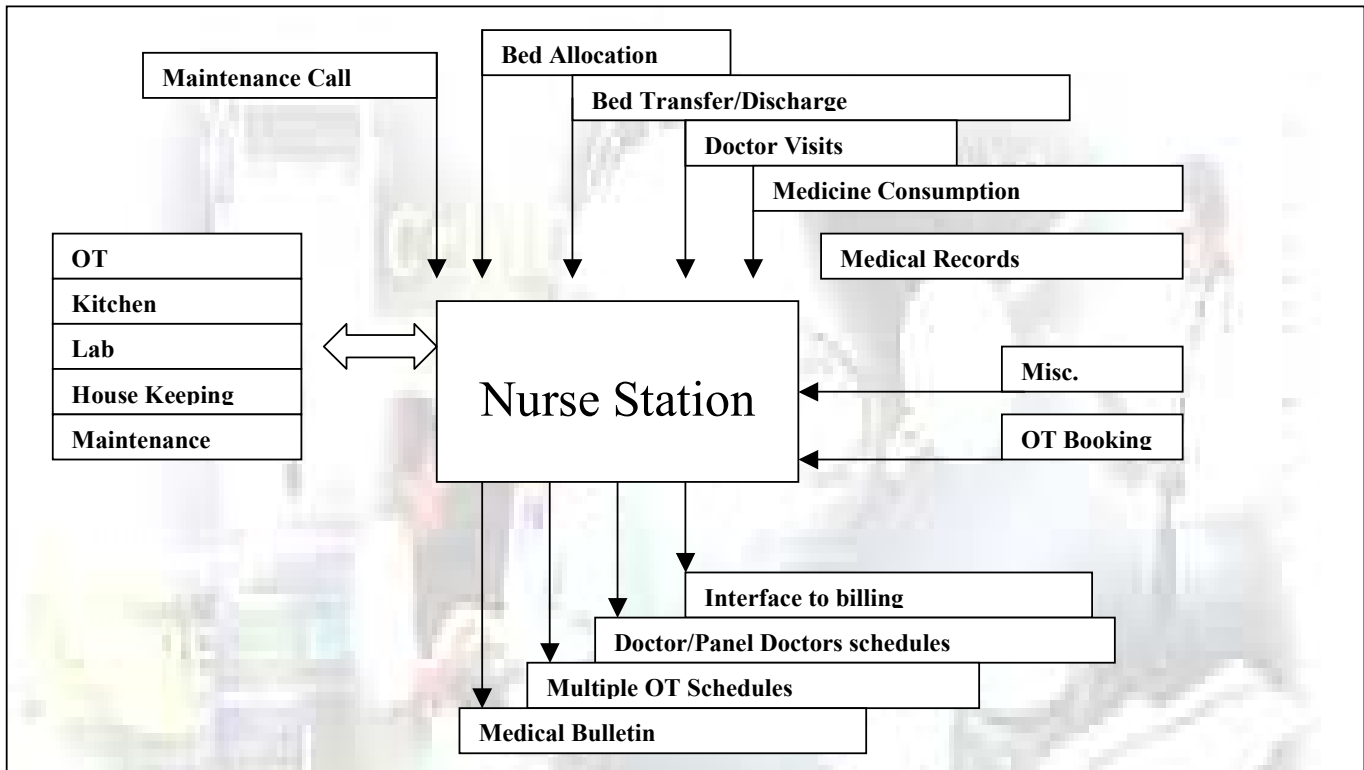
Maintenance Call

Bed Allocation

Bed Transfer/Discharge

Doctor Visits

Medicine Consumption

Medical Records

OT

Kitchen

Lab

House Keeping

Maintenance

Nurse Station

Misc.

OT Booking

Interface to billing

Doctor/Panel Doctors schedules

Multiple OT Schedules

Medical Bulletin